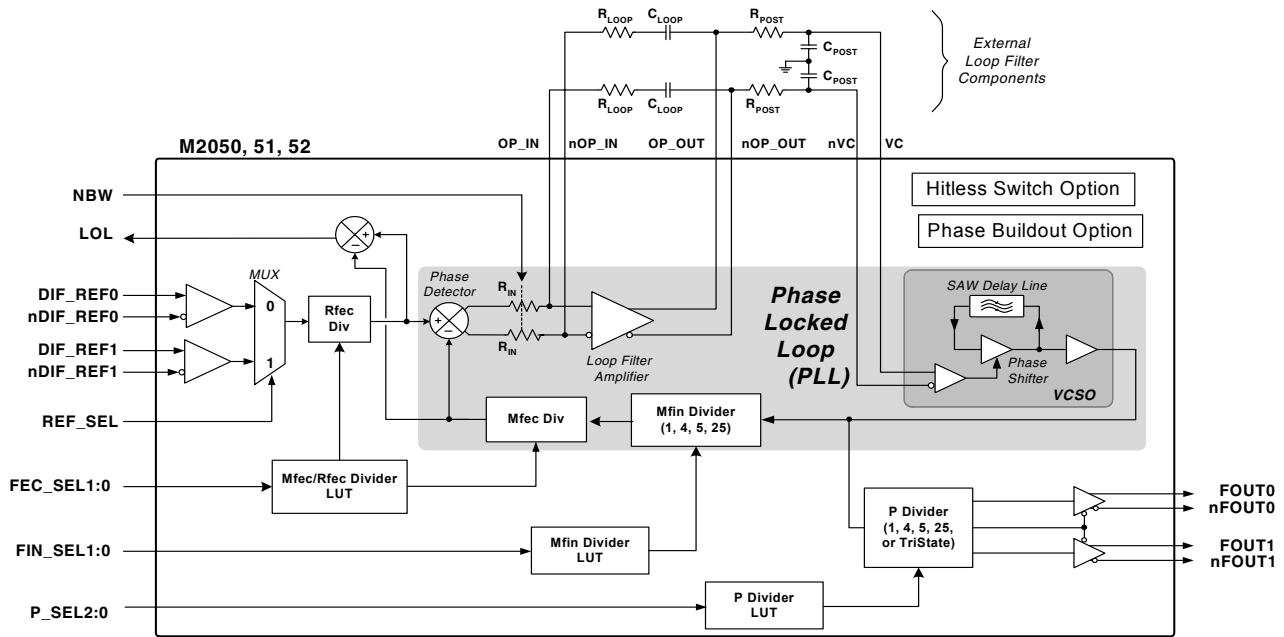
$R_{LOOP}$ $C_{LOOP}$ $R_{POST}$
$C_{POST}$
$C_{POST}$
$R_{LOOP}$ $C_{LOOP}$ $R_{POST}$

External Loop Filter Components

M2050, 51, 52

OP_IN nOP_IN OP_OUT nOP_OUT nVC VC

NBW
LOL
DIF_REF0
nDIF_REF0
DIF_REF1
nDIF_REF1
REF_SEL
FEC_SEL1:0
FIN_SEL1:0
P_SEL2:0

MUX
0
1

Rfec Div

Phase Detector

$R_{IN}$
$R_{IN}$

Loop Filter Amplifier

Phase Locked Loop (PLL)

Hitless Switch Option

Phase Buildout Option

SAW Delay Line

Phase Shifter

VCSO

Mfec Div

Mfin Divider (1, 4, 5, 25)

Mfec/Rfec Divider LUT

Mfin Divider LUT

P Divider LUT

P Divider (1, 4, 5, 25, or TriState)

FOUT0
nFOUT0
FOUT1
nFOUT1